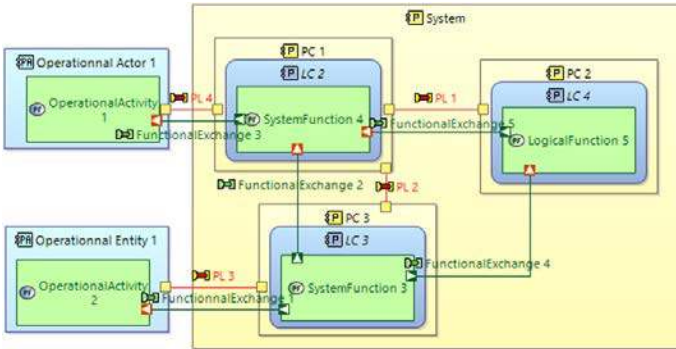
System

Operationnal Actor 1

OperationalActivity 1

PL 4

FunctionalExchange 3

PC 1

LC 2

SystemFunction 4

PL 1

FunctionalExchange 5

PC 2

LC 4

LogicalFunction 5

FunctionalExchange 2

PL 2

PC 3

LC 3

Operationnal Entity 1

OperationalActivity 2

PL 3

FunctionnalExchange

SystemFunction 3

FunctionalExchange 4